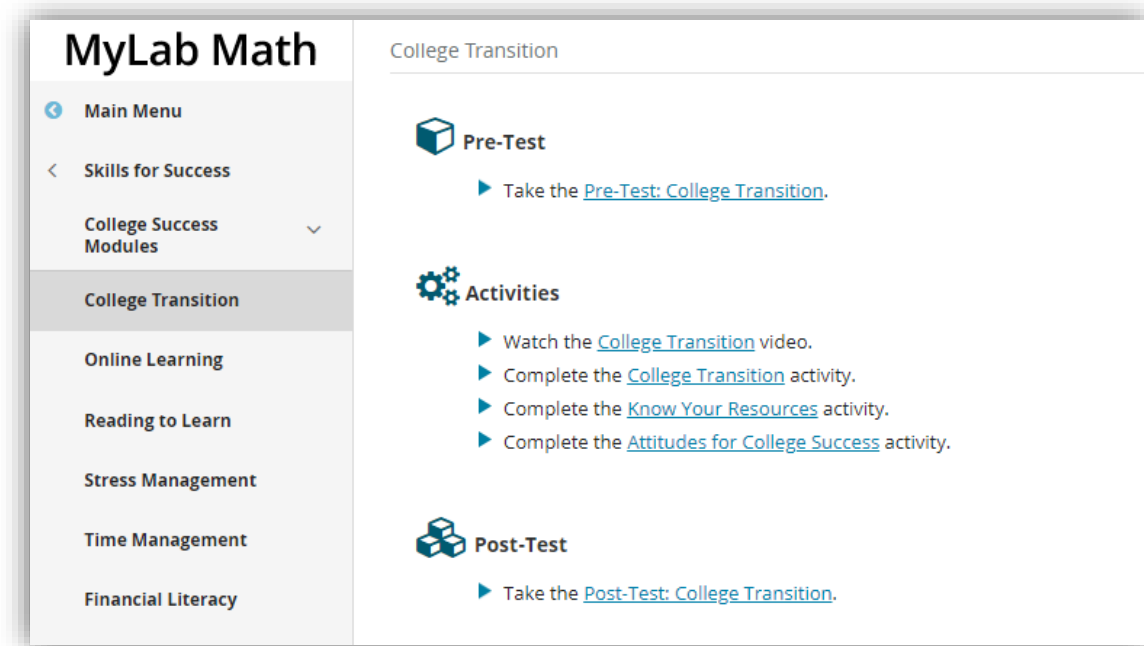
MyLab Math

Main Menu

Skills for Success

College Success Modules

College Transition

Online Learning

Reading to Learn

Stress Management

Time Management

Financial Literacy

College Transition

Pre-Test

Take the Pre-Test: College Transition.

Activities

Watch the College Transition video.

Complete the College Transition activity.

Complete the Know Your Resources activity.

Complete the Attitudes for College Success activity.

Post-Test

Take the Post-Test: College Transition.